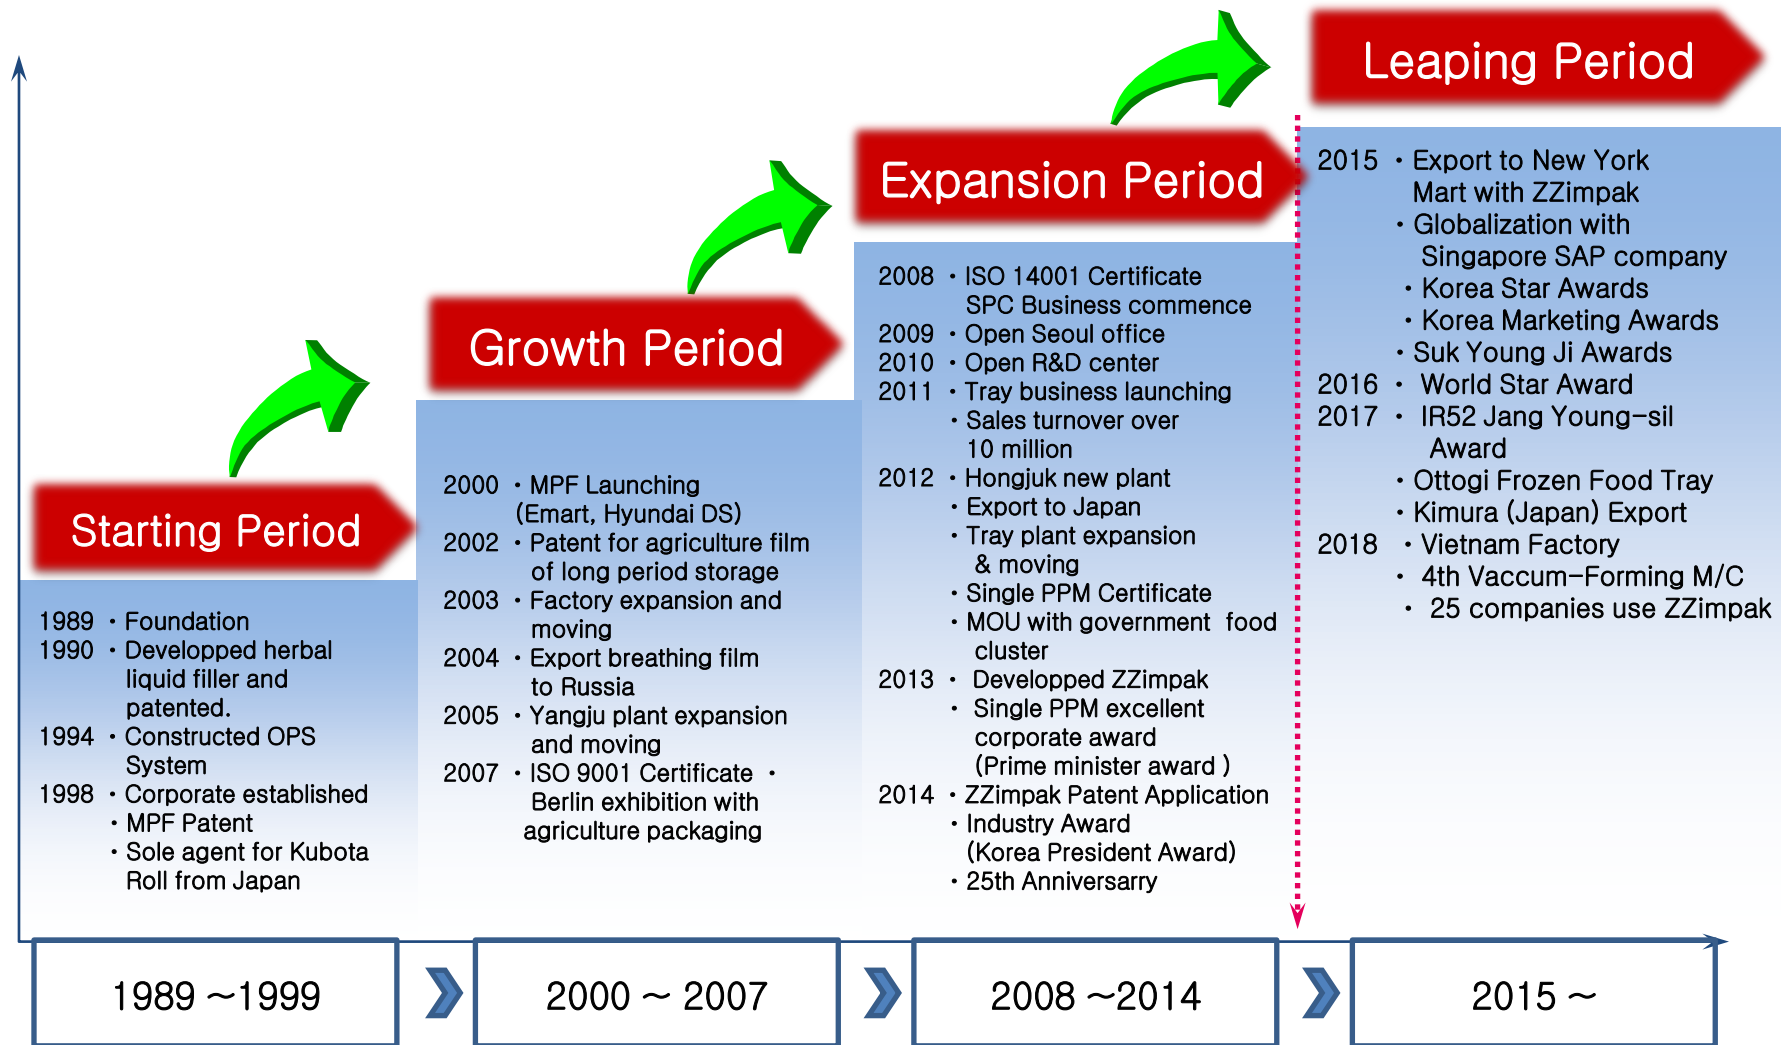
Leaping Period

Expansion Period

Growth Period

Starting Period

1989 · Foundation
1990 · Developped herbal liquid filler and patented.
1994 · Constructed OPS System
1998 · Corporate established
· MPF Patent
· Sole agent for Kubota Roll from Japan

2000 · MPF Launching (Emart, Hyundai DS)
2002 · Patent for agriculture film of long period storage
2003 · Factory expansion and moving
2004 · Export breathing film to Russia
2005 · Yangju plant expansion and moving
2007 · ISO 9001 Certificate · Berlin exhibition with agriculture packaging

2008 · ISO 14001 Certificate SPC Business commence
2009 · Open Seoul office
2010 · Open R&D center
2011 · Tray business launching
· Sales turnover over 10 million
2012 · Hongjuk new plant
· Export to Japan
· Tray plant expansion & moving
· Single PPM Certificate
· MOU with government food cluster
2013 · Developped ZZimpak
· Single PPM excellent corporate award (Prime minister award )
2014 · ZZimpak Patent Application
· Industry Award (Korea President Award)
· 25th Anniversary

2015 · Export to New York Mart with ZZimpak
· Globalization with Singapore SAP company
· Korea Star Awards
· Korea Marketing Awards
· Suk Young Ji Awards
2016 · World Star Award
2017 · IR52 Jang Young-sil Award
· Ottogi Frozen Food Tray
· Kimura (Japan) Export
2018 · Vietnam Factory
· 4th Vaccum-Forming M/C
· 25 companies use ZZimpak

1989 ~1999

2000 ~ 2007

2008 ~2014

2015 ~